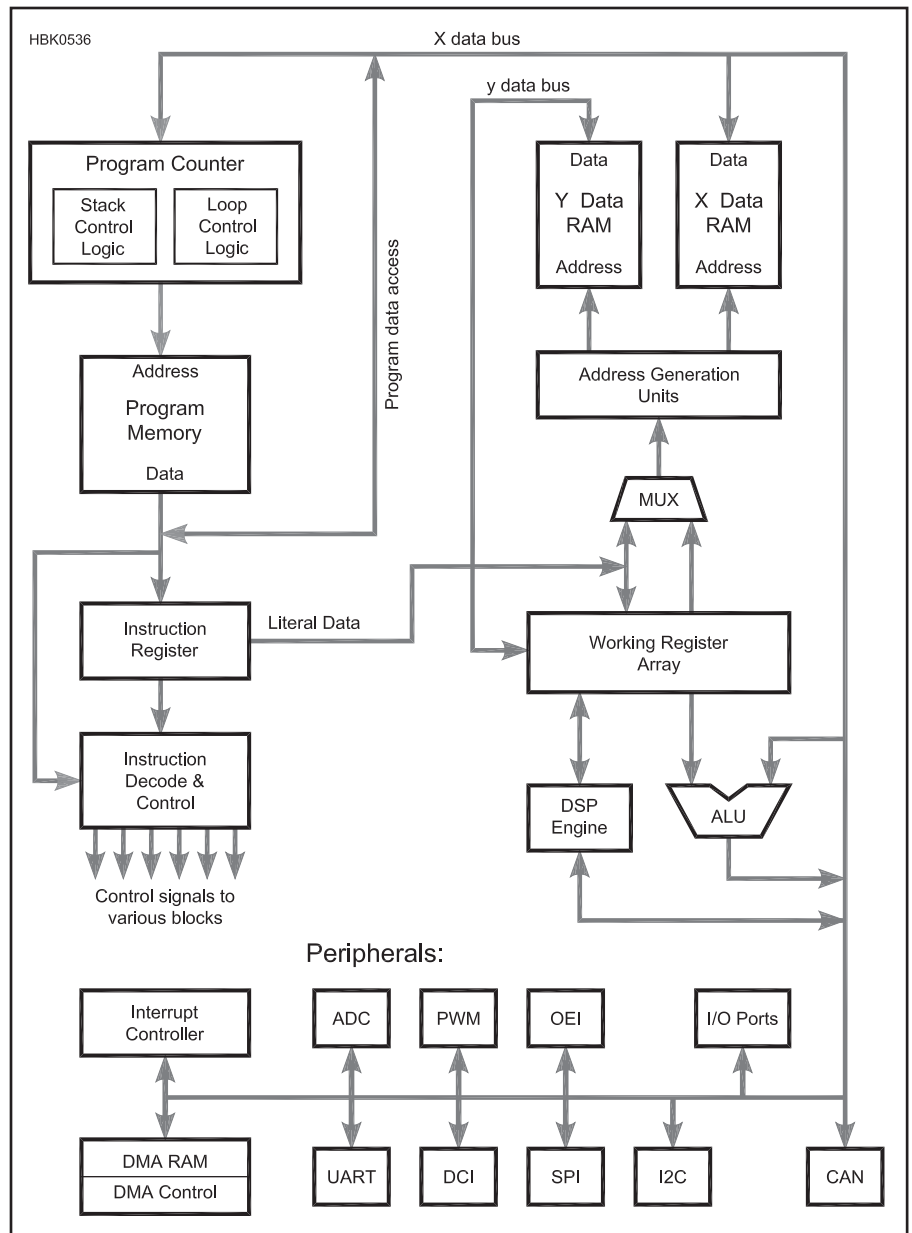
HBK0536

X data bus

y data bus

Program Counter

Stack Control Logic

Loop Control Logic

Program data access

Data
Y Data RAM
Address

Data
X Data RAM
Address

Address Generation Units

Address
Program Memory
Data

MUX

Instruction Register

Literal Data

Working Register Array

Instruction Decode & Control

DSP Engine

ALU

Control signals to various blocks

Peripherals:

Interrupt Controller

ADC

PWM

OEI

I/O Ports

DMA RAM
DMA Control

UART

DCI

SPI

I2C

CAN